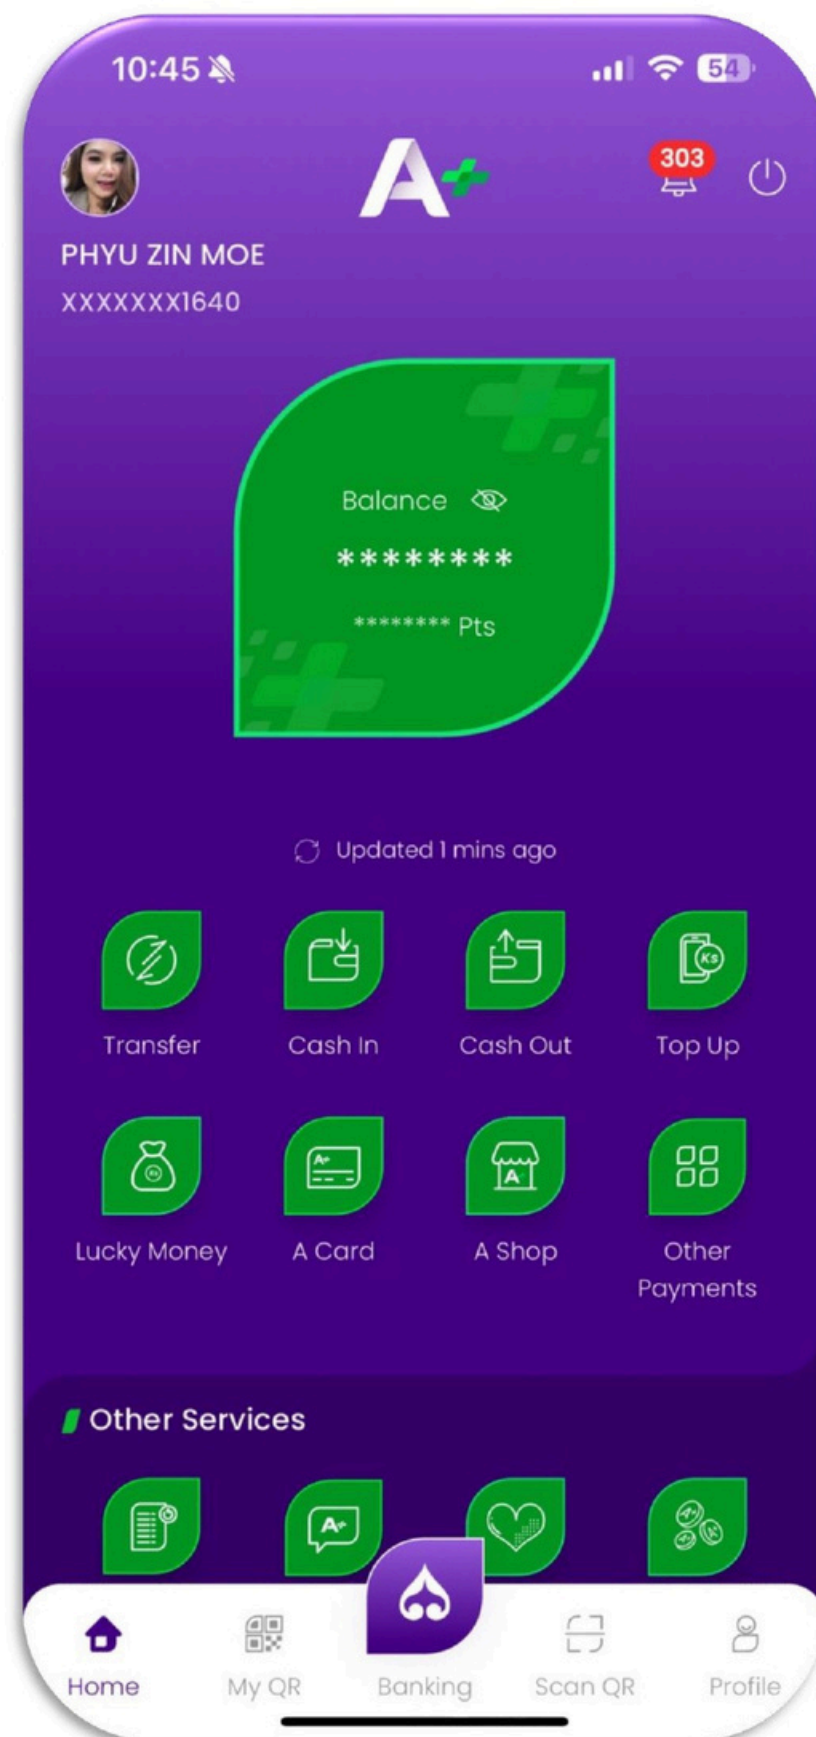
10:45

54

303

PHYU ZIN MOE
XXXXXXX1640

Balance
********
******** Pts

Updated 1 mins ago

Transfer
Cash In
Cash Out
Top Up

Lucky Money
A Card
A Shop
Other Payments

Other Services

Home
My QR
Banking
Scan QR
Profile